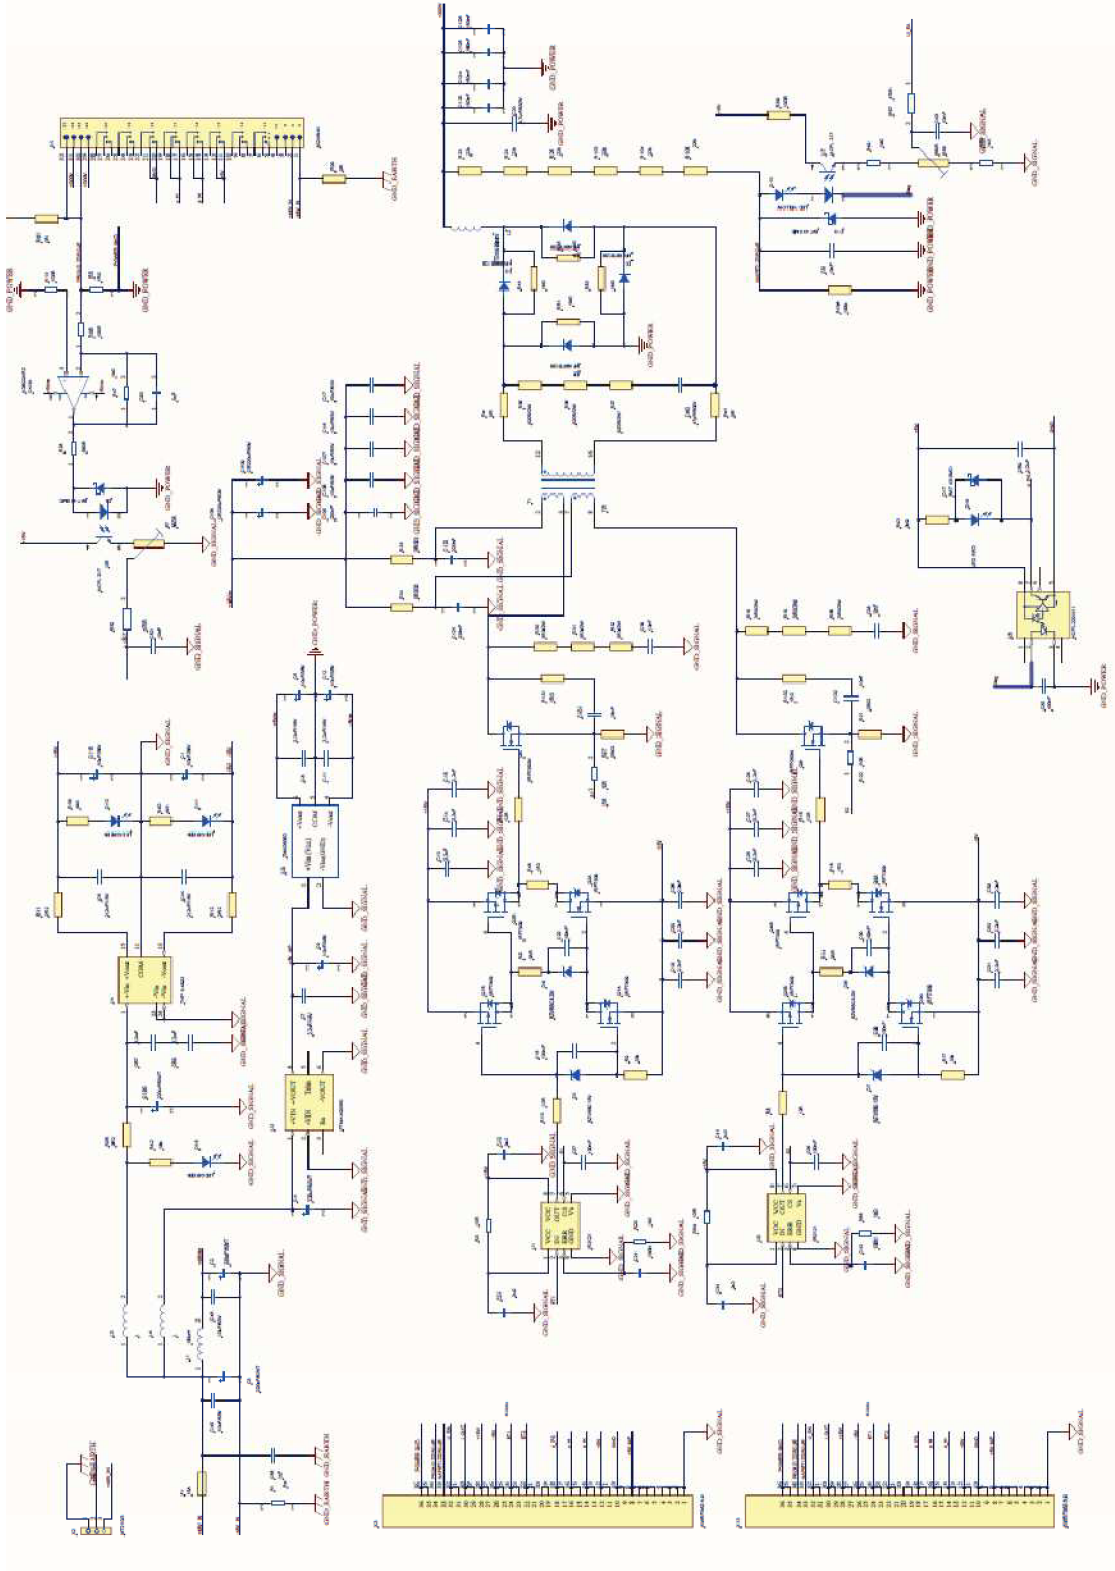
GND_POWER
GND_POWER
GND_EARTH
GND_SIGNAL
GND_SIGNAL
GND_SIGNAL
GND_POWER
GND_POWER
GND_POWER
GND_SIGNAL
GND_SIGNAL
GND_SIGNAL
GND_SIGNAL
GND_SIGNAL
GND_SIGNAL
GND_SIGNAL
GND_POWER
GND_SIGNAL
GND_SIGNAL
GND_SIGNAL
GND_SIGNAL
GND_POWER
GND_SIGNAL
GND_SIGNAL
GND_SIGNAL
GND_SIGNAL
GND_SIGNAL
GND_SIGNAL
GND_SIGNAL
GND_SIGNAL
GND_SIGNAL
GND_SIGNAL
GND_SIGNAL
GND_SIGNAL
GND_SIGNAL
GND_SIGNAL
GND_SIGNAL
GND_SIGNAL
GND_SIGNAL
GND_SIGNAL
GND_SIGNAL
GND_EARTH
GND_EARTH
GND_SIGNAL
GND_SIGNAL
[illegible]